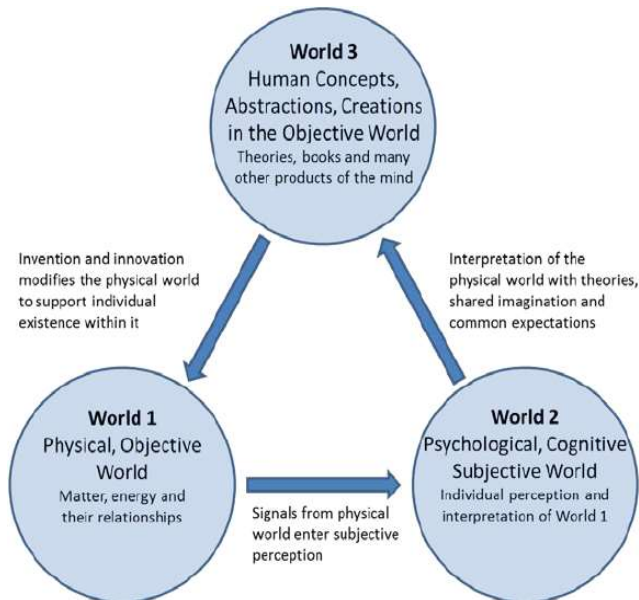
World 3
Human Concepts, Abstractions, Creations in the Objective World
Theories, books and many other products of the mind

Invention and innovation modifies the physical world to support individual existence within it

Interpretation of the physical world with theories, shared imagination and common expectations

World 1
Physical, Objective World
Matter, energy and their relationships

Signals from physical world enter subjective perception

World 2
Psychological, Cognitive Subjective World
Individual perception and interpretation of World 1